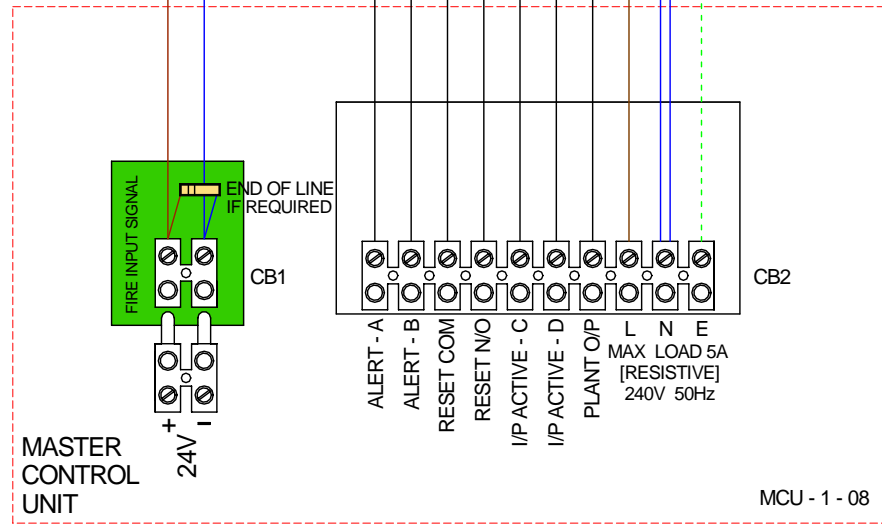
FIRE INPUT SIGNAL

END OF LINE
IF REQUIRED

CB1

+ -
24V

CB2

ALERT - A
ALERT - B
RESET COM
RESET N/O
I/P ACTIVE - C
I/P ACTIVE - D
PLANT O/P
L
N
E

MAX LOAD 5A
[RESISTIVE]
240V 50Hz

MASTER
CONTROL
UNIT

MCU - 1 - 08